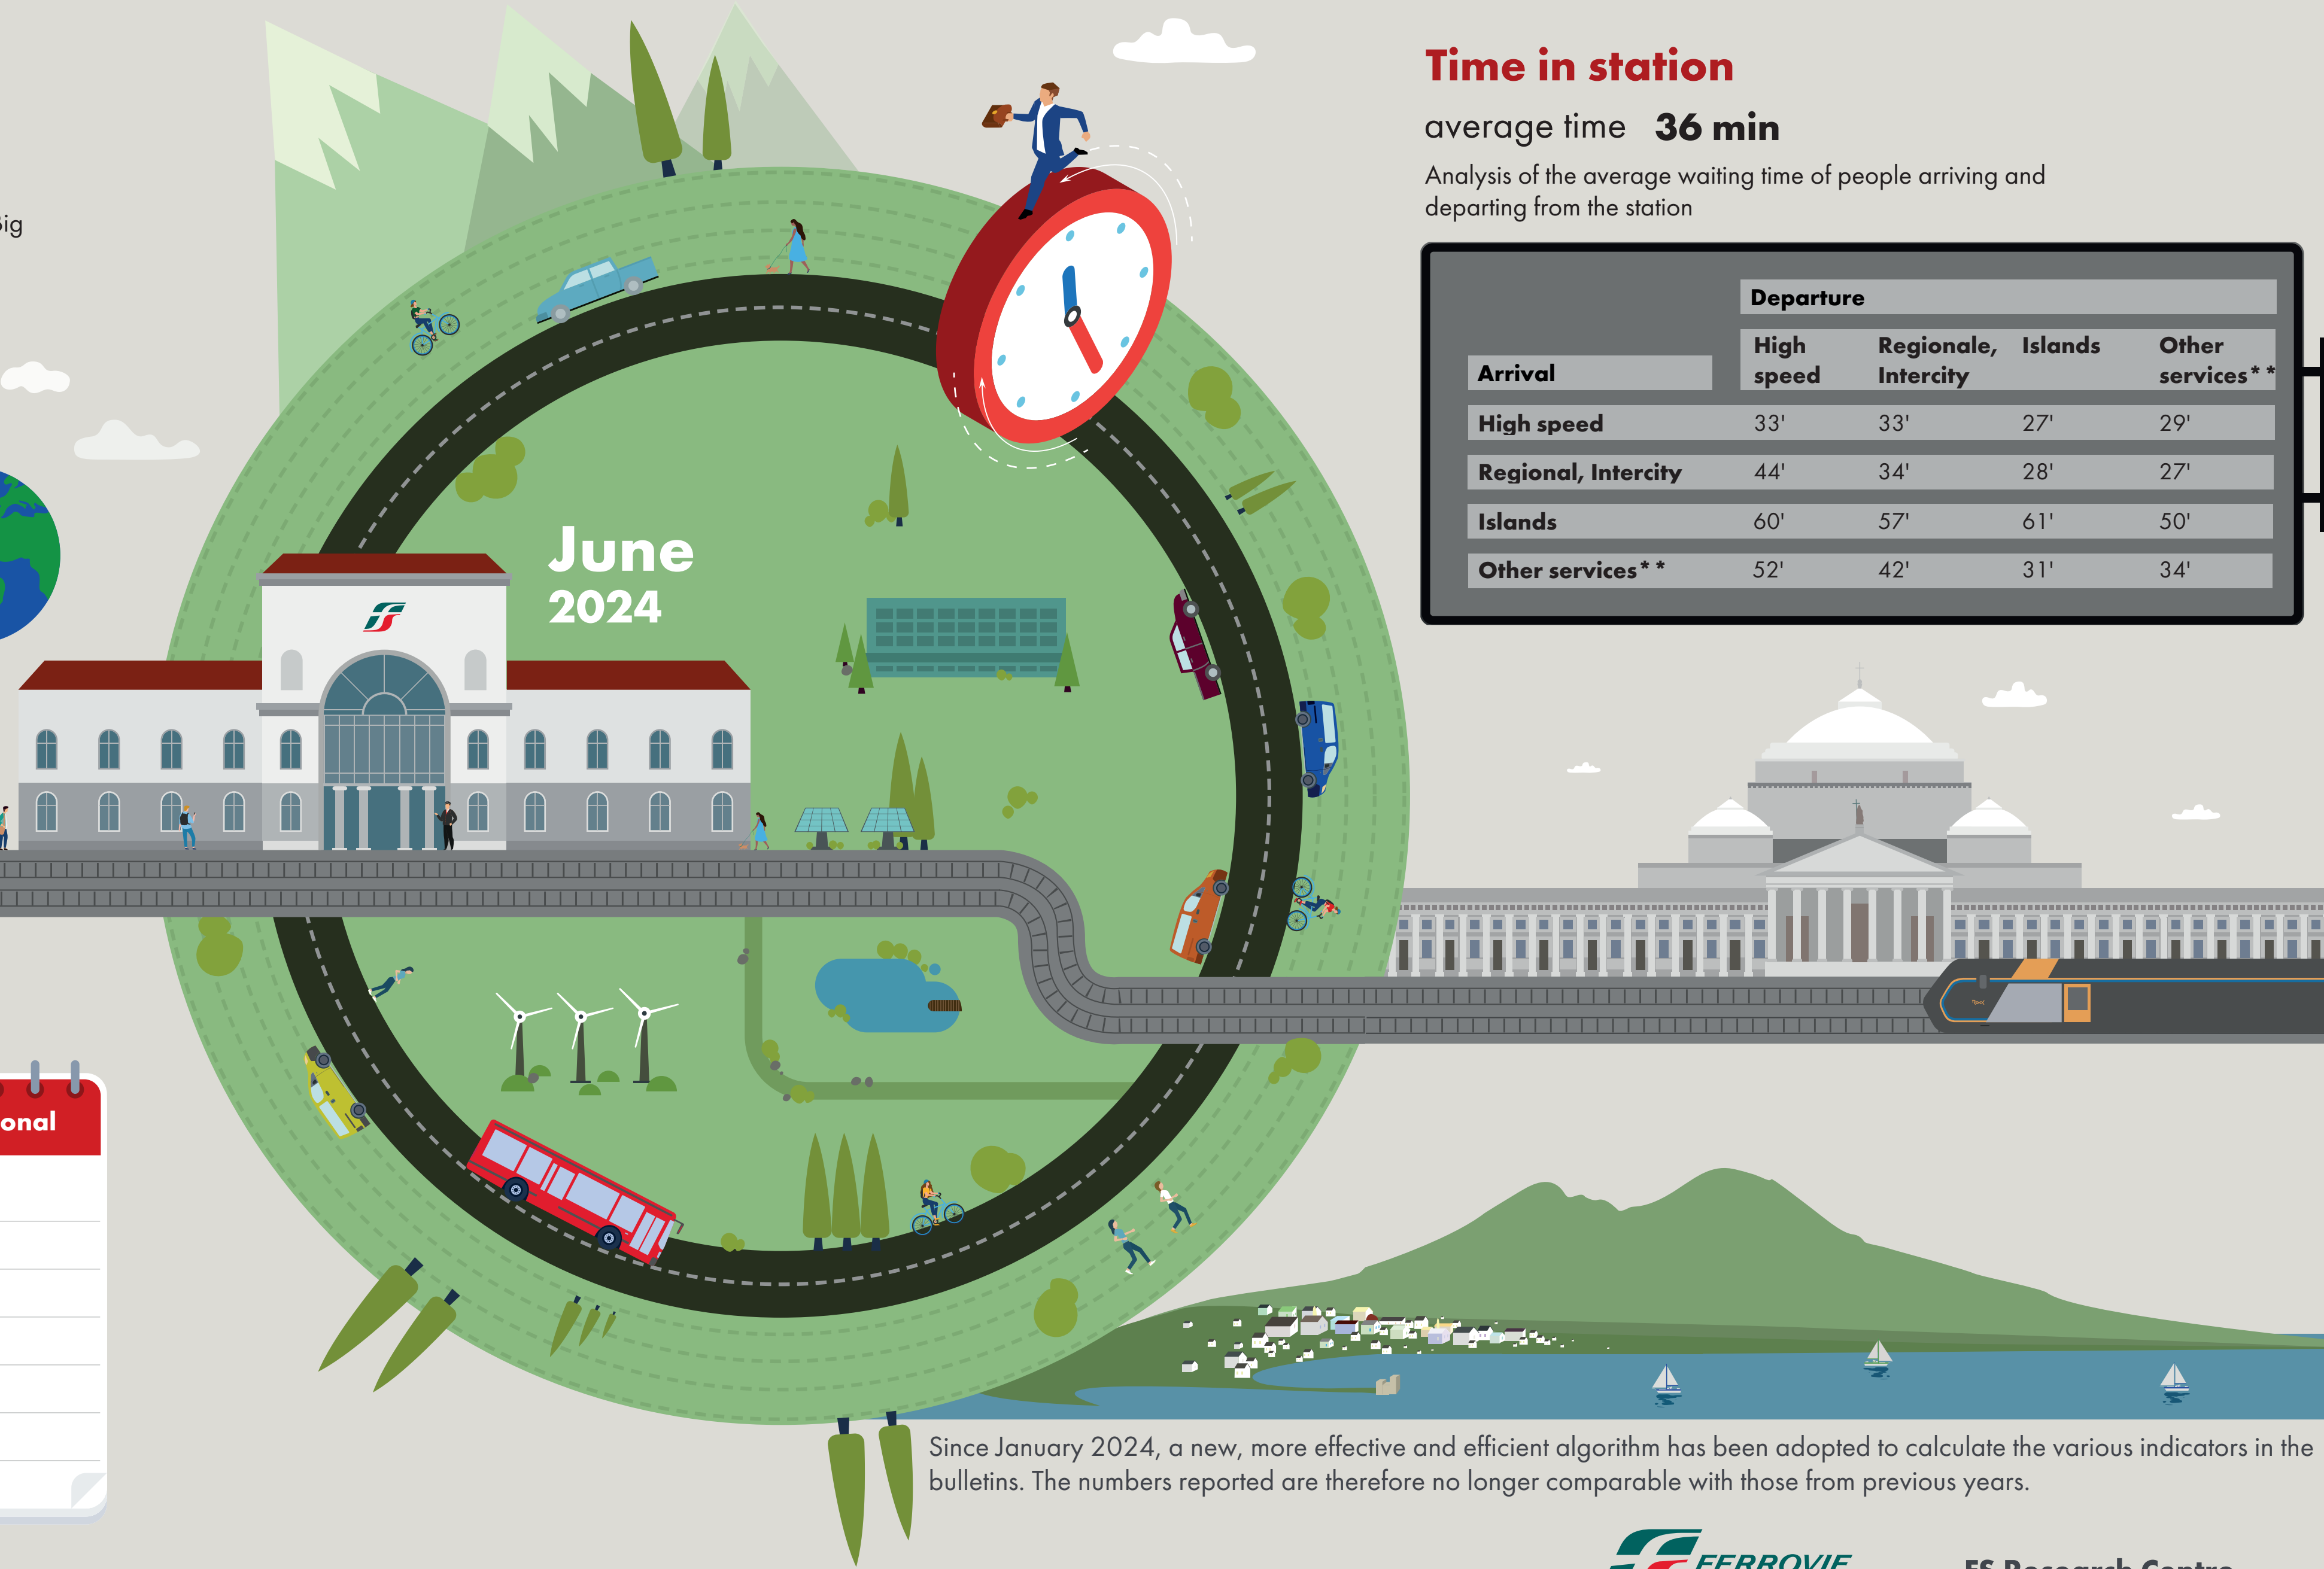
ig

June 2024

onal

Time in station

average time 36 min

Analysis of the average waiting time of people arriving and departing from the station

| Arrival | Departure: High speed | Regionale, Intercity | Islands | Other services** |
|---|---|---|---|---|
| High speed | 33' | 33' | 27' | 29' |
| Regional, Intercity | 44' | 34' | 28' | 27' |
| Islands | 60' | 57' | 61' | 50' |
| Other services** | 52' | 42' | 31' | 34' |

Since January 2024, a new, more effective and efficient algorithm has been adopted to calculate the various indicators in the bulletins. The numbers reported are therefore no longer comparable with those from previous years.

FERROVIE

FS Research Centre